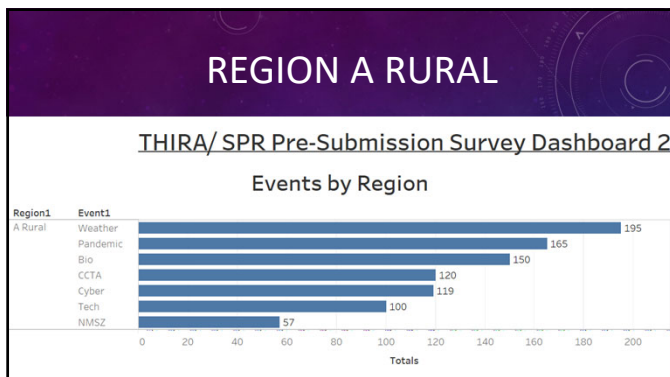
REGION A RURAL

THIRA/ SPR Pre-Submission Survey Dashboard 2

Events by Region

| Region1 | Event1 | |
|---|---|---|
| A Rural | Weather | 195 |
| | Pandemic | 165 |
| | Bio | 150 |
| | CCTA | 120 |
| | Cyber | 119 |
| | Tech | 100 |
| | NMSZ | 57 |

0 20 40 60 80 100 120 140 160 180 200

Totals